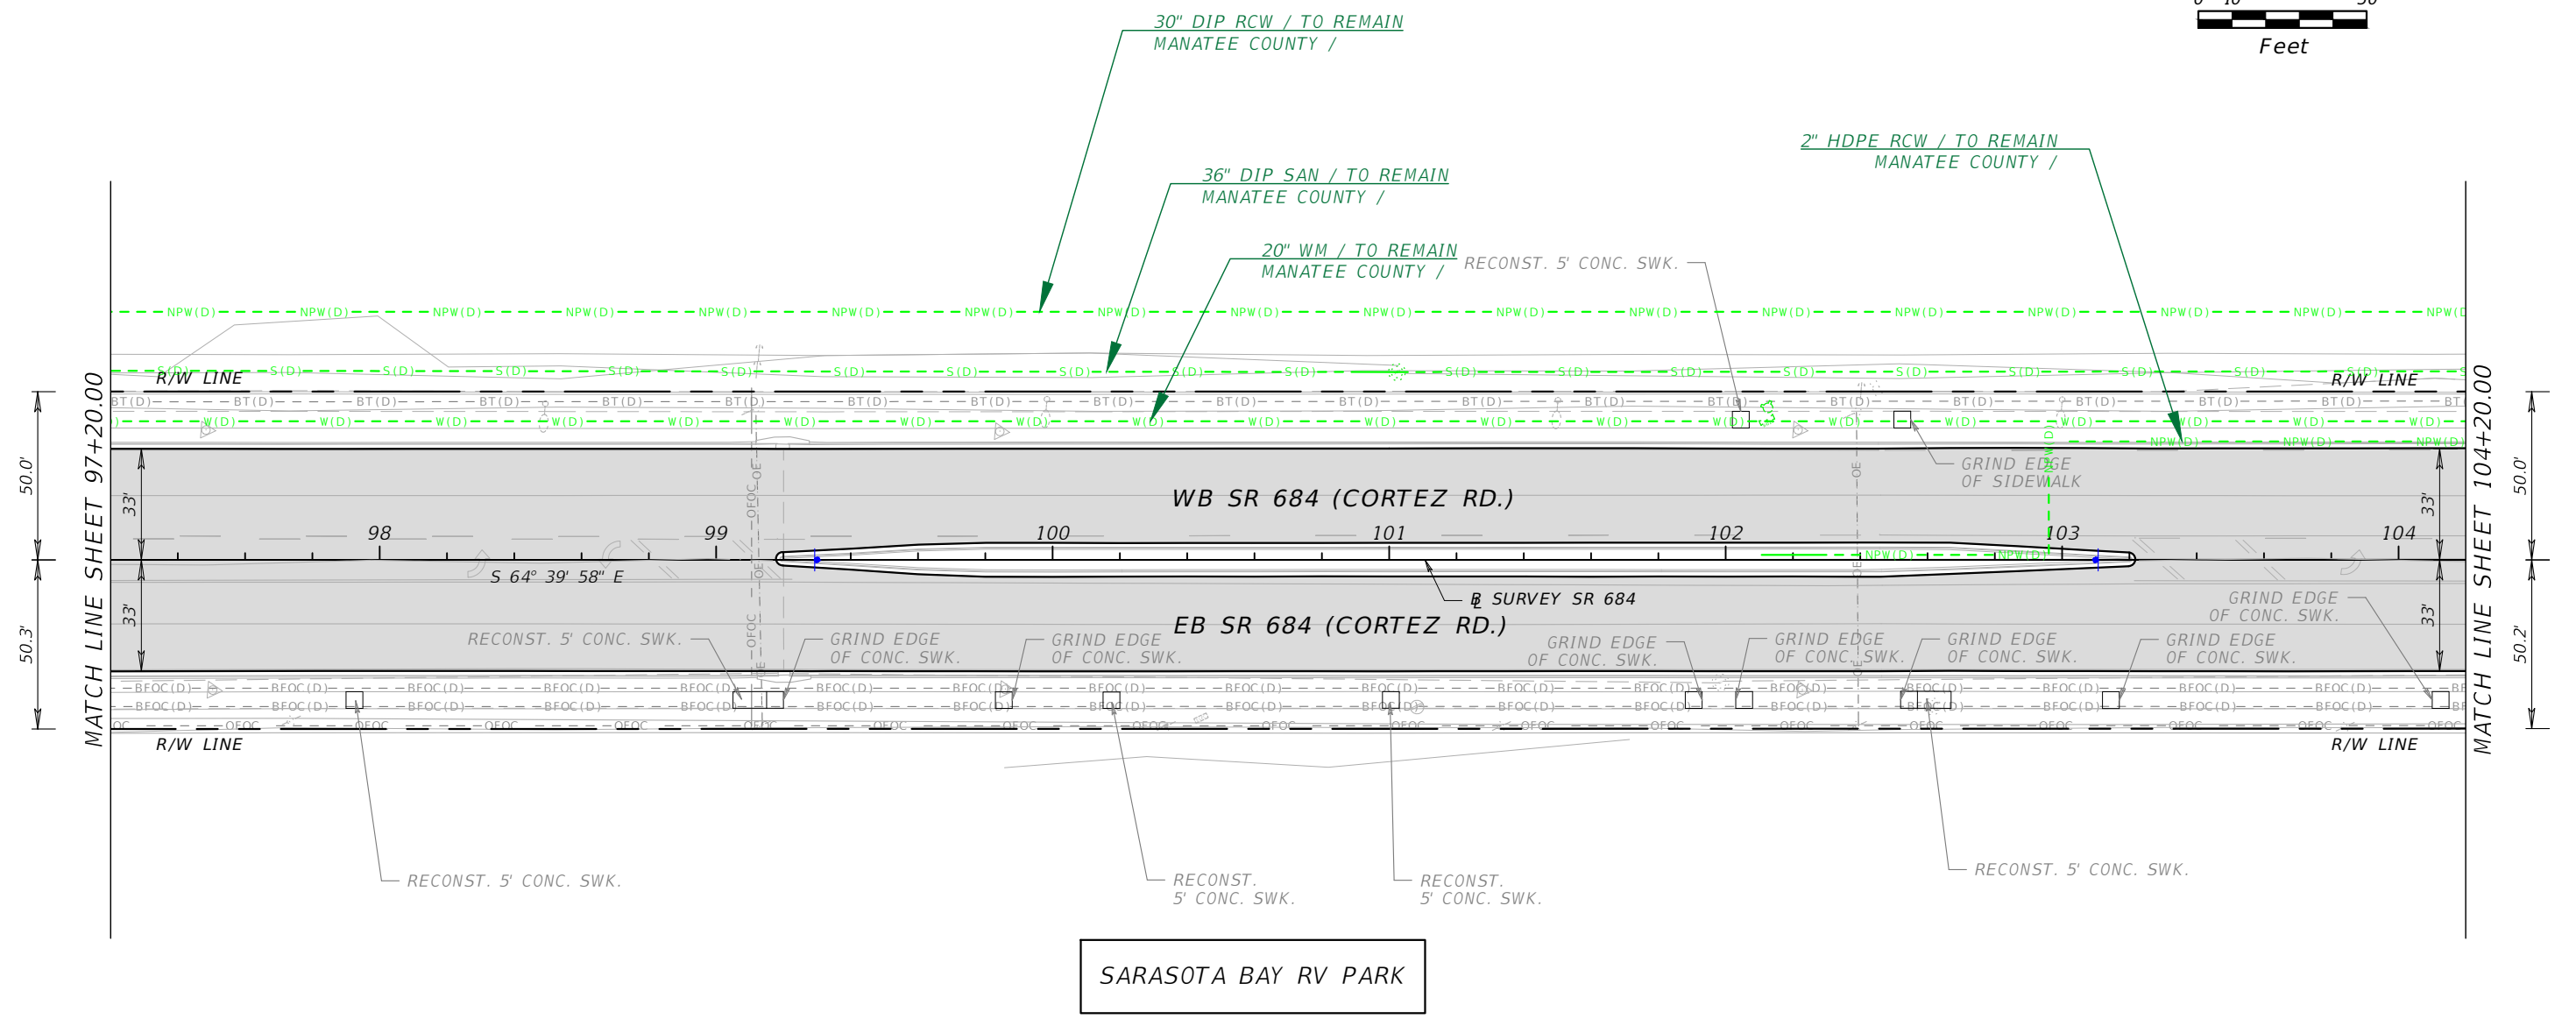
Feet

30" DIP RCW / TO REMAIN
MANATEE COUNTY /

36" DIP SAN / TO REMAIN
MANATEE COUNTY /

20" WM / TO REMAIN
MANATEE COUNTY /

RECONST. 5' CONC. SWK.

2" HDPE RCW / TO REMAIN
MANATEE COUNTY /

R/W LINE

R/W LINE

MATCH LINE SHEET 97+20.00

MATCH LINE SHEET 104+20.00

50.0'

50.3'

50.0'

50.2'

33'

33'

33'

33'

GRIND EDGE
OF SIDEWALK

WB SR 684 (CORTEZ RD.)

98

99

100

101

102

103

104

S 64° 39' 58" E

℄ SURVEY SR 684

EB SR 684 (CORTEZ RD.)

GRIND EDGE
OF CONC. SWK.

RECONST. 5' CONC. SWK.

GRIND EDGE
OF CONC. SWK.

GRIND EDGE
OF CONC. SWK.

GRIND EDGE
OF CONC. SWK.

GRIND EDGE
OF CONC. SWK.

GRIND EDGE
OF CONC. SWK.

GRIND EDGE
OF CONC. SWK.

GRIND EDGE
OF CONC. SWK.

R/W LINE

R/W LINE

RECONST. 5' CONC. SWK.

RECONST.
5' CONC. SWK.

RECONST.
5' CONC. SWK.

RECONST. 5' CONC. SWK.

SARASOTA BAY RV PARK